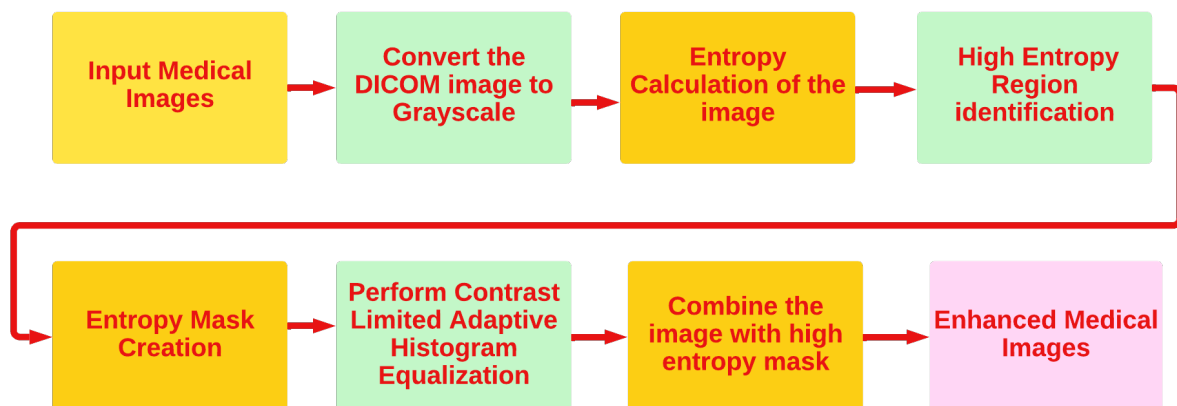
Input Medical Images

Convert the DICOM image to Grayscale

Entropy Calculation of the image

High Entropy Region identification

Entropy Mask Creation

Perform Contrast Limited Adaptive Histogram Equalization

Combine the image with high entropy mask

Enhanced Medical Images